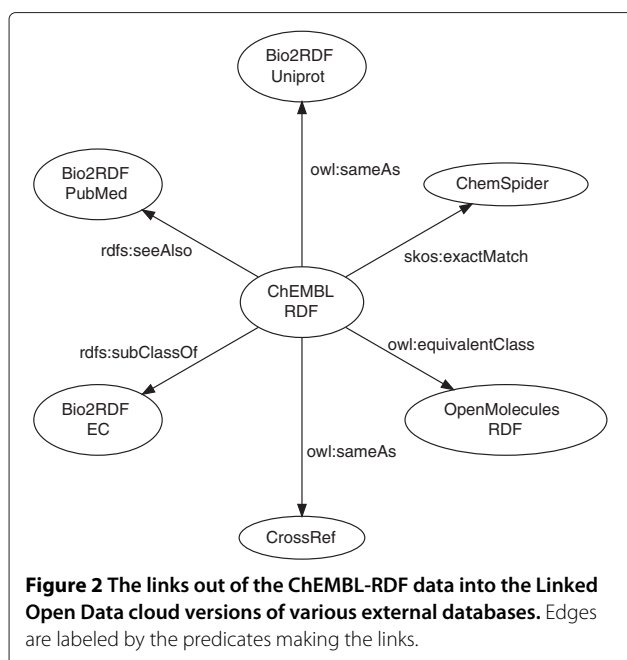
Bio2RDF
Uniprot

owl:sameAs

Bio2RDF
PubMed

ChemSpider

rdfs:seeAlso

skos:exactMatch

ChEMBL
RDF

rdfs:subClassOf

owl:equivalentClass

Bio2RDF
EC

OpenMolecules
RDF

owl:sameAs

CrossRef

**Figure 2 The links out of the ChEMBL-RDF data into the Linked Open Data cloud versions of various external databases.** Edges are labeled by the predicates making the links.